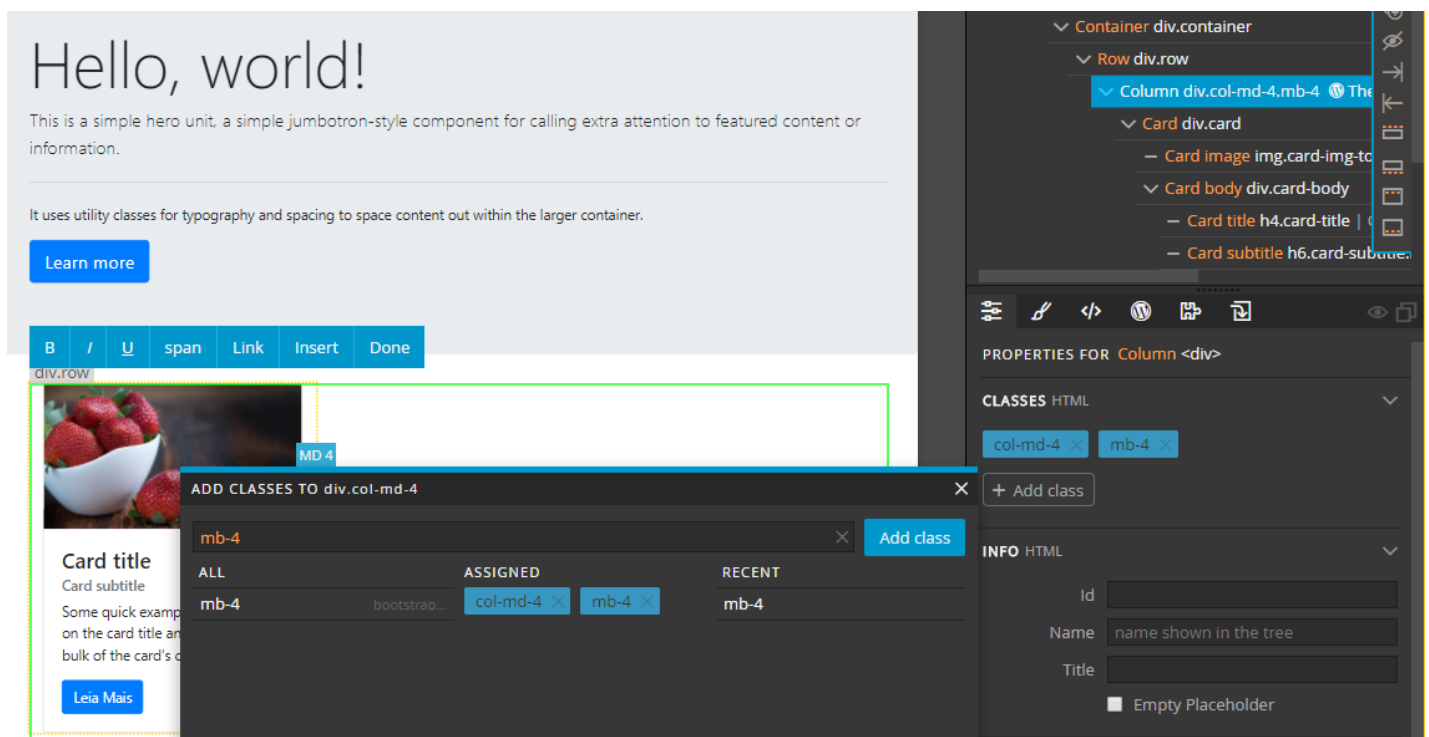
Hello, world!

This is a simple hero unit, a simple jumbotron-style component for calling extra attention to featured content or information.

It uses utility classes for typography and spacing to space content out within the larger container.

Learn more

B I U span Link Insert Done

div.row

MD 4

Card title
Card subtitle
Some quick examp
on the card title an
bulk of the card's c

Leia Mais

ADD CLASSES TO div.col-md-4

mb-4

Add class

ALL
mb-4 bootstrap...

ASSIGNED
col-md-4 mb-4

RECENT
mb-4

Container div.container
Row div.row
Column div.col-md-4.mb-4 The
Card div.card
Card image img.card-img-to
Card body div.card-body
Card title h4.card-title
Card subtitle h6.card-subtitle

PROPERTIES FOR Column <div>

CLASSES HTML

col-md-4 mb-4

+ Add class

INFO HTML

Id

Name name shown in the tree

Title

Empty Placeholder